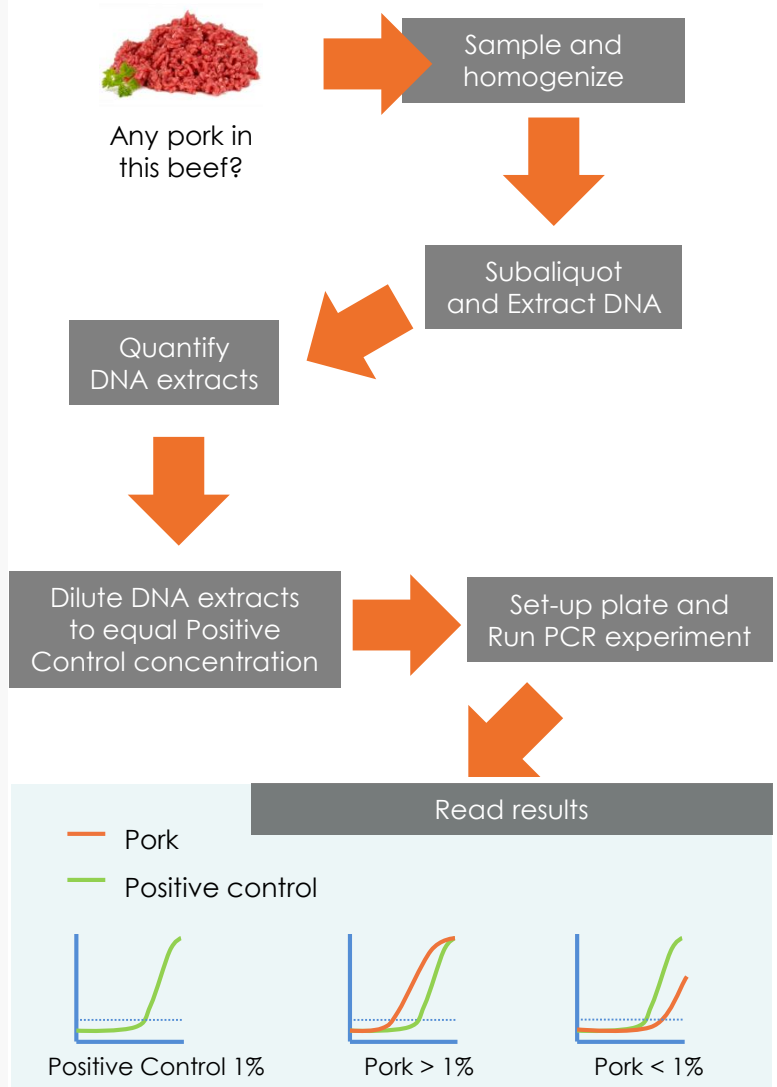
Any pork in this beef?

Sample and homogenize

Subaliquot and Extract DNA

Quantify DNA extracts

Dilute DNA extracts to equal Positive Control concentration

Set-up plate and Run PCR experiment

Read results

Pork

Positive control

Positive Control 1%

Pork > 1%

Pork < 1%